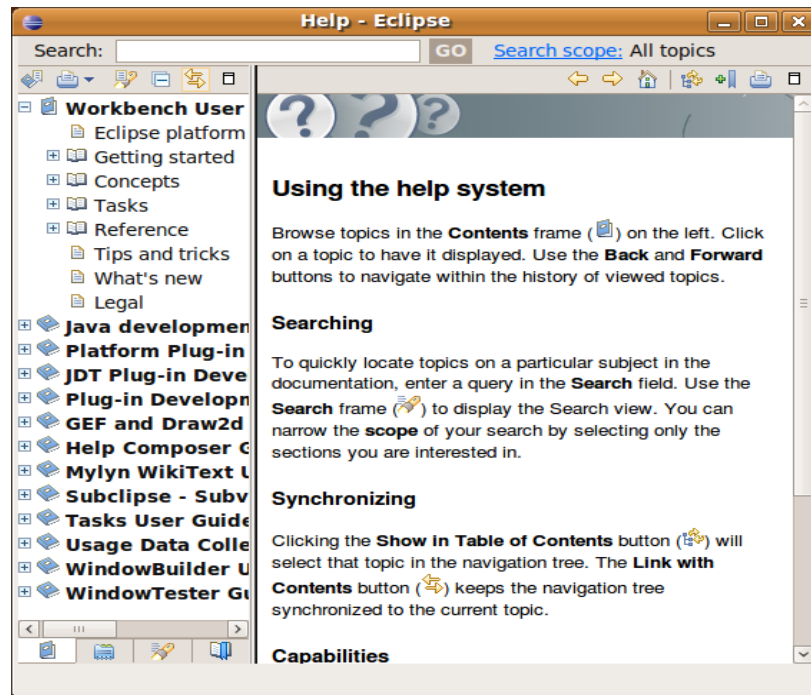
Help - Eclipse

Search: GO Search scope: All topics

Workbench User
Eclipse platform
Getting started
Concepts
Tasks
Reference
Tips and tricks
What's new
Legal
Java developmen
Platform Plug-in
JDT Plug-in Deve
Plug-in Developn
GEF and Draw2d
Help Composer G
Mylyn WikiText U
Subclipse - Subv
Tasks User Guide
Usage Data Colle
WindowBuilder U
WindowTester Gu

Using the help system

Browse topics in the Contents frame ( ) on the left. Click on a topic to have it displayed. Use the Back and Forward buttons to navigate within the history of viewed topics.

Searching

To quickly locate topics on a particular subject in the documentation, enter a query in the Search field. Use the Search frame ( ) to display the Search view. You can narrow the scope of your search by selecting only the sections you are interested in.

Synchronizing

Clicking the Show in Table of Contents button ( ) will select that topic in the navigation tree. The Link with Contents button ( ) keeps the navigation tree synchronized to the current topic.

Capabilities